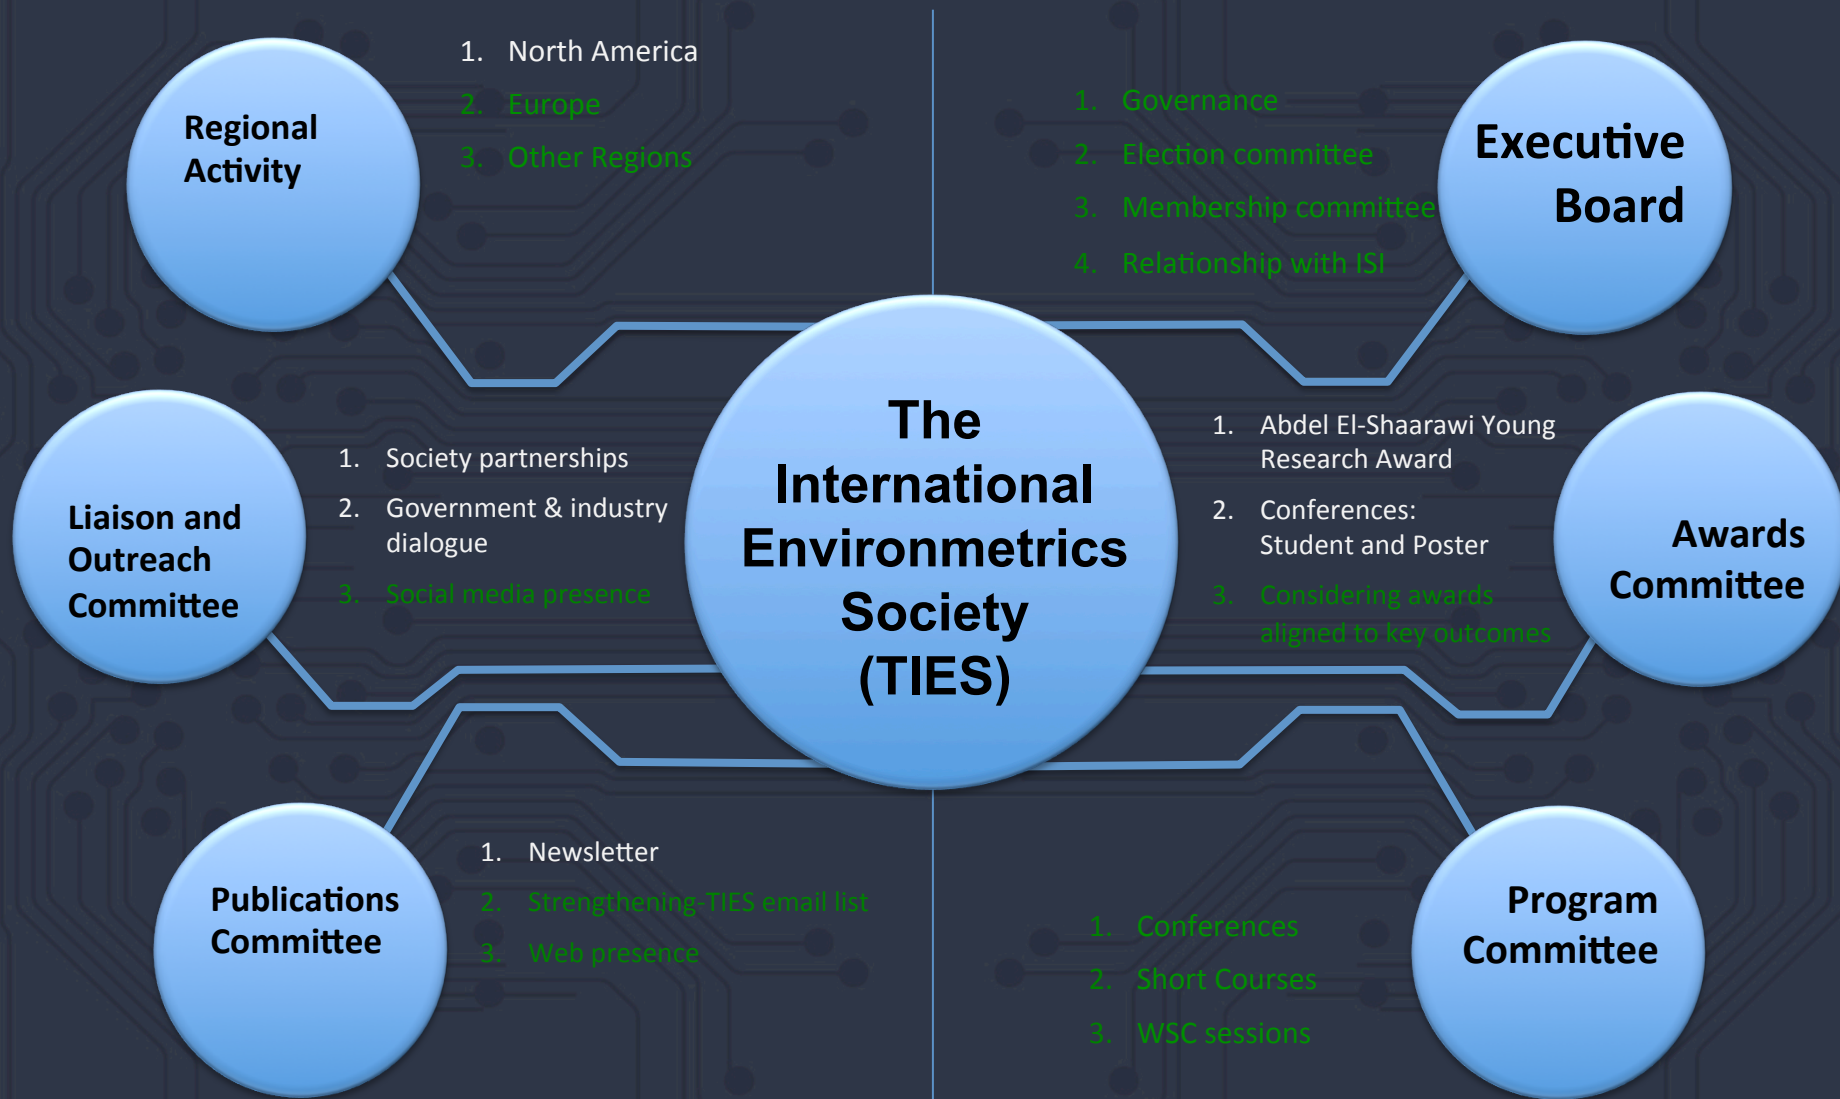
Regional Activity

1. North America
2. Europe
3. Other Regions

1. Governance
2. Election committee
3. Membership committee
4. Relationship with ISI

Executive Board

Liaison and Outreach Committee

1. Society partnerships
2. Government & industry dialogue
3. Social media presence

The International Environmetrics Society (TIES)

1. Abdel El-Shaarawi Young Research Award
2. Conferences: Student and Poster
3. Considering awards aligned to key outcomes

Awards Committee

Publications Committee

1. Newsletter
2. Strengthening-TIES email list
3. Web presence

1. Conferences
2. Short Courses
3. WSC sessions

Program Committee